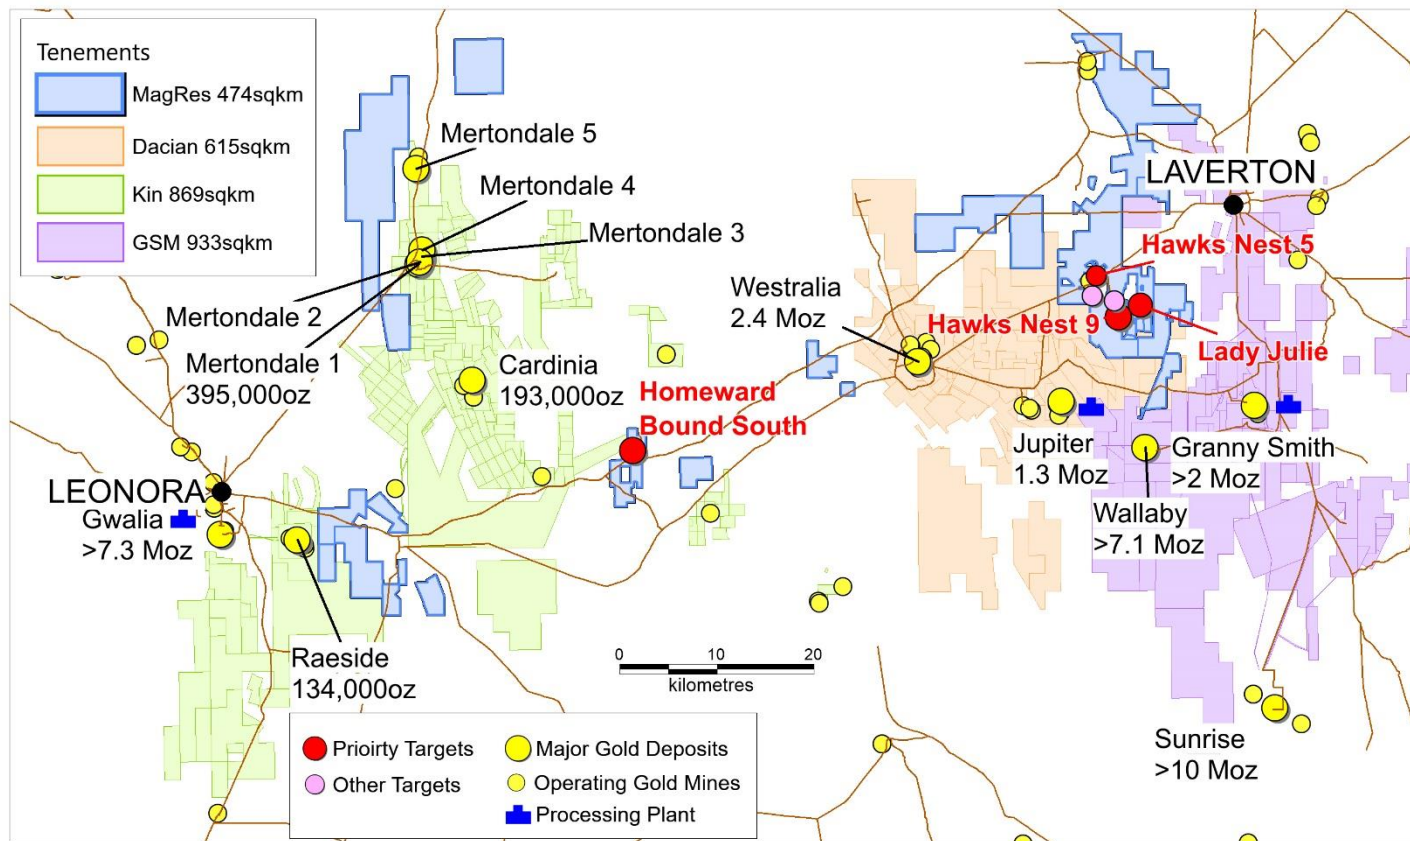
Tenements
MagRes 474sqkm
Dacian 615sqkm
Kin 869sqkm
GSM 933sqkm

Mertondale 5
Mertondale 4
Mertondale 3
Mertondale 2
Mertondale 1
395,000oz
Cardinia
193,000oz
Westralia
2.4 Moz
LAVERTON
Hawks Nest 5
Hawks Nest 9
Lady Julie
Homeward
Bound South
LEONORA
Gwalia
>7.3 Moz
Jupiter
1.3 Moz
Granny Smith
>2 Moz
Wallaby
>7.1 Moz
Raeside
134,000oz
0 10 20
kilometres
Sunrise
>10 Moz

Prioirty Targets
Other Targets
Major Gold Deposits
Operating Gold Mines
Processing Plant